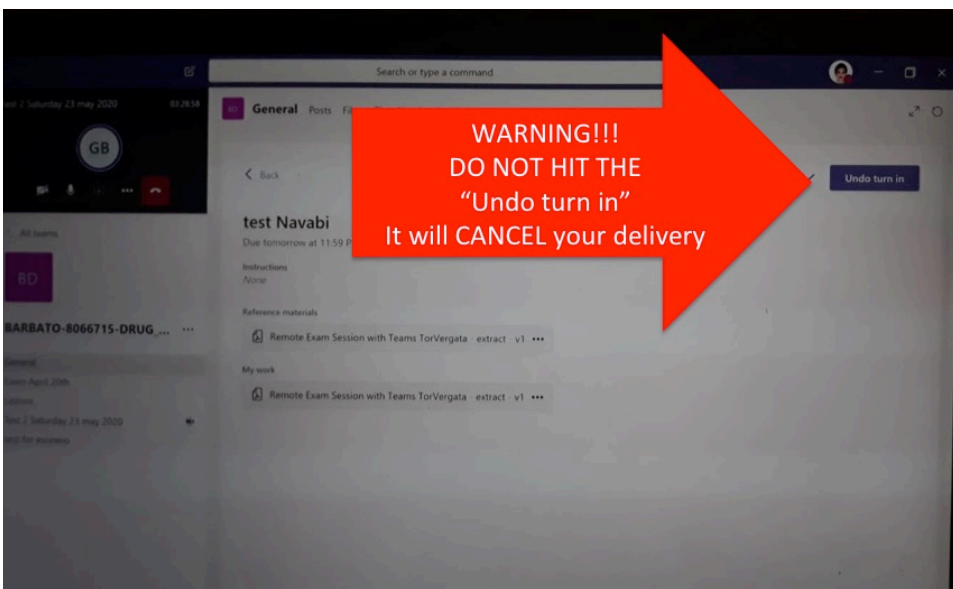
Search or type a command

est 2 Saturday 23 may 2020 03:28:58

GB

All teams

BD

BARBATO-8066715-DRUG_... •••

General

Exam April 20th

Lezioni

Test 2 Saturday 23 may 2020

test for econom

BD General Posts Fi

WARNING!!!
DO NOT HIT THE
"Undo turn in"
It will CANCEL your delivery

< Back

Undo turn in

test Navabi

Due tomorrow at 11:59 P

Instructions

None

Reference materials

Remote Exam Session with Teams TorVergata · extract · v1 •••

My work

Remote Exam Session with Teams TorVergata · extract · v1 •••